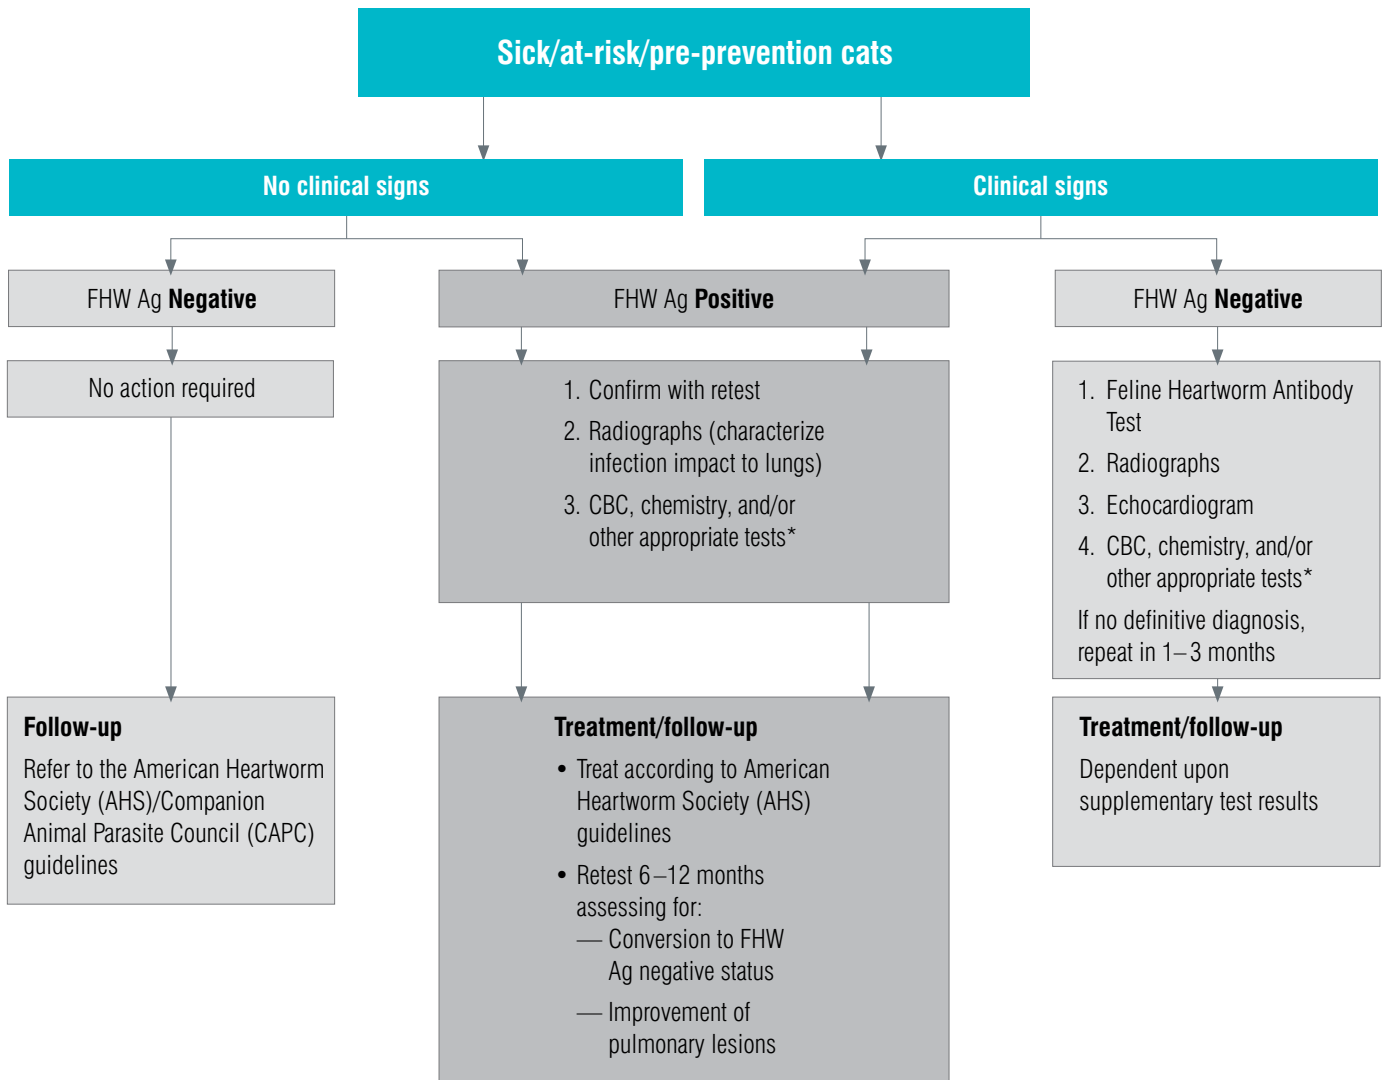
Sick/at-risk/pre-prevention cats

No clinical signs

Clinical signs

FHW Ag **Negative**

FHW Ag **Positive**

FHW Ag **Negative**

No action required

1. Confirm with retest
2. Radiographs (characterize infection impact to lungs)
3. CBC, chemistry, and/or other appropriate tests*

1. Feline Heartworm Antibody Test
2. Radiographs
3. Echocardiogram
4. CBC, chemistry, and/or other appropriate tests*

If no definitive diagnosis, repeat in 1–3 months

**Follow-up**
Refer to the American Heartworm Society (AHS)/Companion Animal Parasite Council (CAPC) guidelines

**Treatment/follow-up**
• Treat according to American Heartworm Society (AHS) guidelines
• Retest 6–12 months assessing for:
— Conversion to FHW Ag negative status
— Improvement of pulmonary lesions

**Treatment/follow-up**
Dependent upon supplementary test results